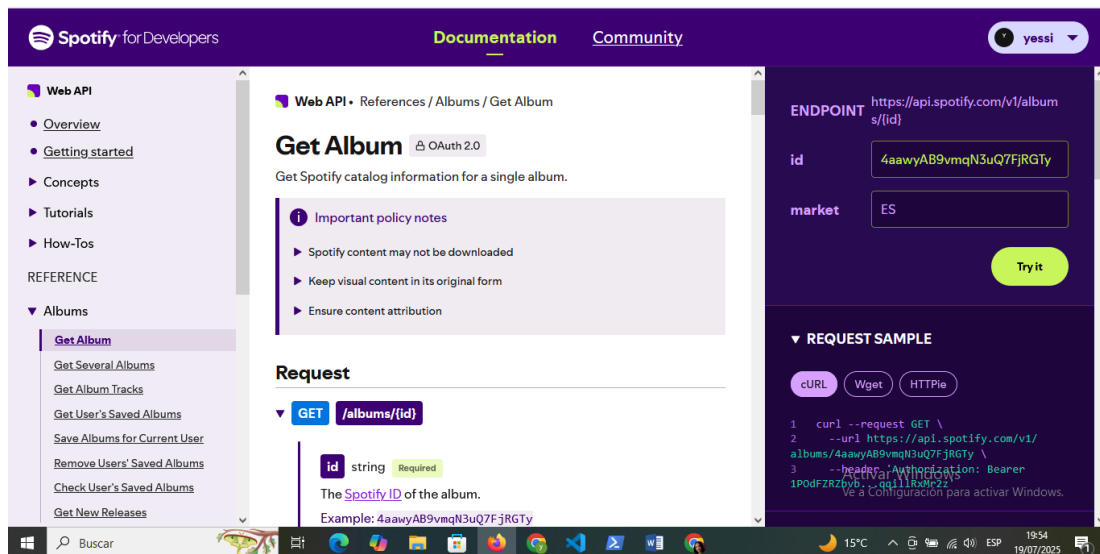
Spotify for Developers

Documentation Community

Y yessi

Web API

• Overview
• Getting started
▶ Concepts
▶ Tutorials
▶ How-Tos
REFERENCE
▼ Albums
Get Album
Get Several Albums
Get Album Tracks
Get User's Saved Albums
Save Albums for Current User
Remove Users' Saved Albums
Check User's Saved Albums
Get New Releases

Web API • References / Albums / Get Album

Get Album OAuth 2.0

Get Spotify catalog information for a single album.

Important policy notes

▶ Spotify content may not be downloaded
▶ Keep visual content in its original form
▶ Ensure content attribution

Request

▼ GET /albums/{id}

id string Required

The Spotify ID of the album.

Example: 4aawyAB9vmqN3uQ7FjRGTy

ENDPOINT https://api.spotify.com/v1/albums/{id}

id 4aawyAB9vmqN3uQ7FjRGTy

market ES

Try it

▼ REQUEST SAMPLE

cURL Wget HTTPie

1 curl --request GET \
2 --url https://api.spotify.com/v1/albums/4aawyAB9vmqN3uQ7FjRGTy \
3 --header 'Authorization: Bearer 1POdFZRZbvb...qqillRxMr2z

Activar Windows
Ve a Configuración para activar Windows.

Buscar

15°C ESP 19:54 19/07/2025